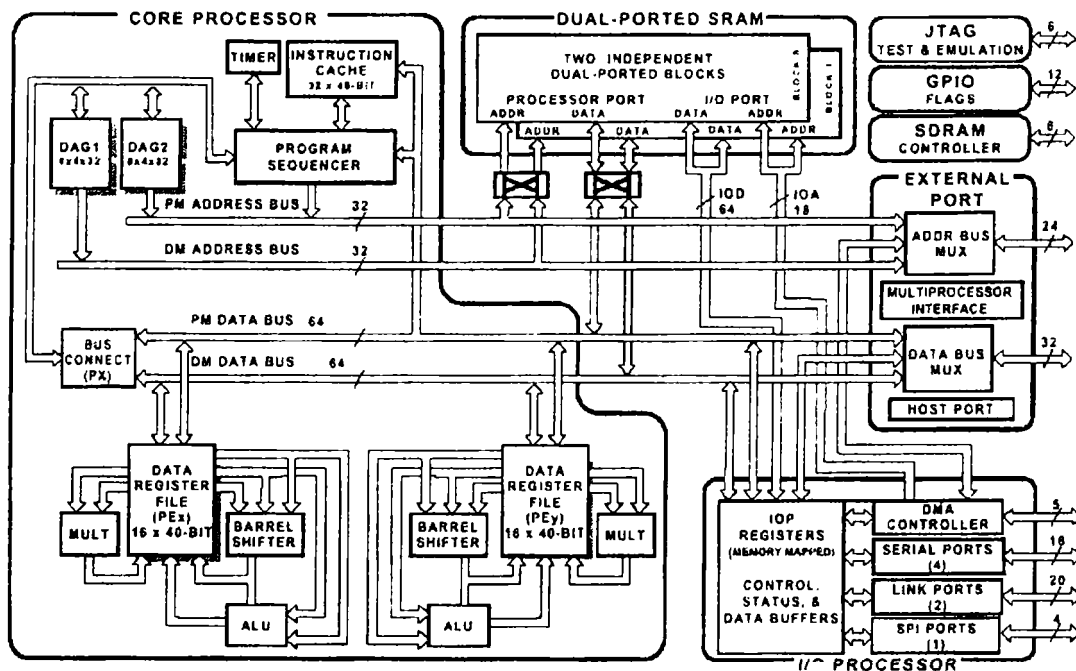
CORE PROCESSOR

TIMER

INSTRUCTION CACHE 32 x 48-BIT

DAG1 8x4x32

DAG2 8x4x32

PROGRAM SEQUENCER

PM ADDRESS BUS 32

DM ADDRESS BUS 32

PM DATA BUS 64

BUS CONNECT (PX)

DM DATA BUS 64

DATA REGISTER FILE (PEx) 16 x 40-BIT

MULT

BARREL SHIFTER

ALU

DATA REGISTER FILE (PEy) 16 x 40-BIT

BARREL SHIFTER

MULT

ALU

DUAL-PORTED SRAM

TWO INDEPENDENT DUAL-PORTED BLOCKS

BLOCK 0

BLOCK 1

PROCESSOR PORT

I/O PORT

ADDR

DATA

ADDR

DATA

DATA

ADDR

DATA

ADDR

IOD 64

IOA 18

JTAG TEST & EMULATION 6

GPIO FLAGS 12

SDRAM CONTROLLER 8

EXTERNAL PORT

ADDR BUS MUX 24

MULTIPROCESSOR INTERFACE

DATA BUS MUX 32

HOST PORT

IOP REGISTERS (MEMORY MAPPED)

CONTROL, STATUS, & DATA BUFFERS

DMA CONTROLLER 5

SERIAL PORTS (4) 16

LINK PORTS (2) 20

SPI PORTS (1) 4

I/O PROCESSOR